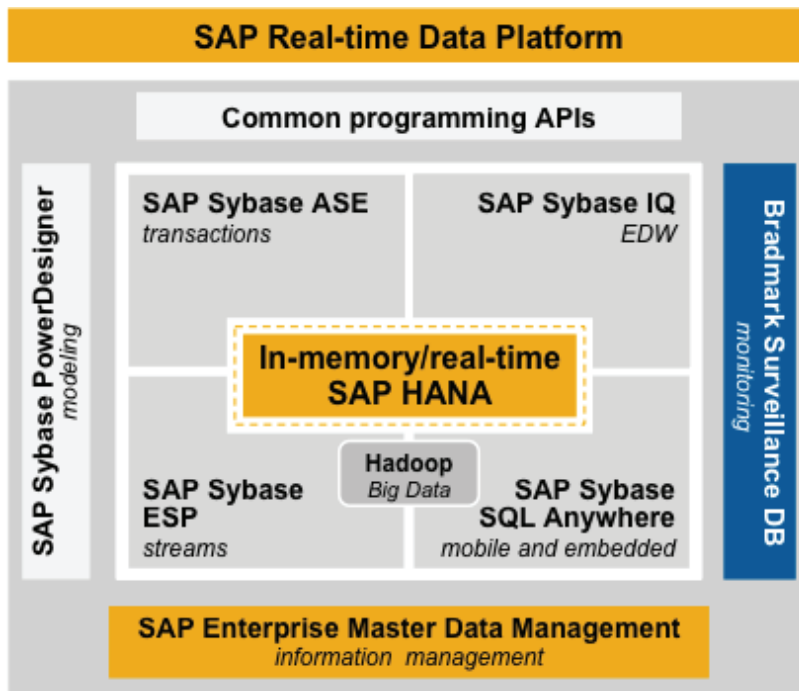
SAP Real-time Data Platform

Common programming APIs

SAP Sybase PowerDesigner
modeling

SAP Sybase ASE
transactions

SAP Sybase IQ
EDW

In-memory/real-time
SAP HANA

Hadoop
Big Data

SAP Sybase ESP
streams

SAP Sybase SQL Anywhere
mobile and embedded

Bradmark Surveillance DB
monitoring

SAP Enterprise Master Data Management
information management